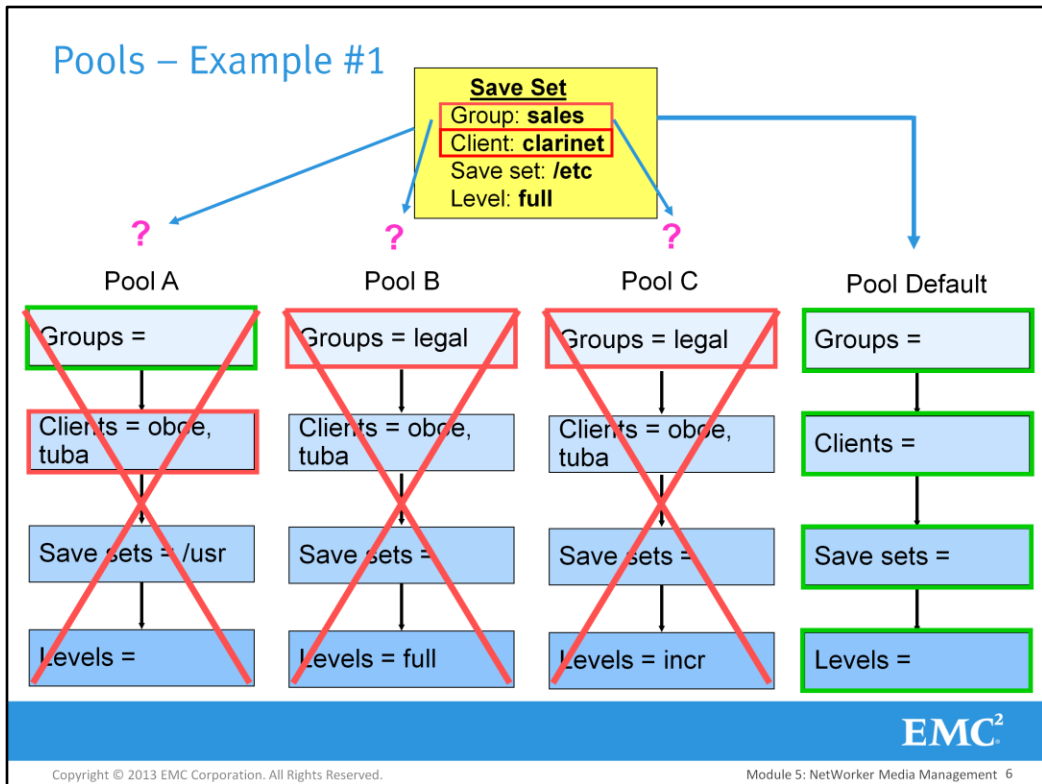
Pools – Example #1

Save Set
Group: sales
Client: clarinet
Save set: /etc
Level: full

?

?

?

Pool A

Groups =

Clients = oboe, tuba

Save sets = /usr

Levels =

Pool B

Groups = legal

Clients = oboe, tuba

Save sets =

Levels = full

Pool C

Groups = legal

Clients = oboe, tuba

Save sets =

Levels = incr

Pool Default

Groups =

Clients =

Save sets =

Levels =

EMC²

Copyright © 2013 EMC Corporation. All Rights Reserved.

Module 5: NetWorker Media Management 6